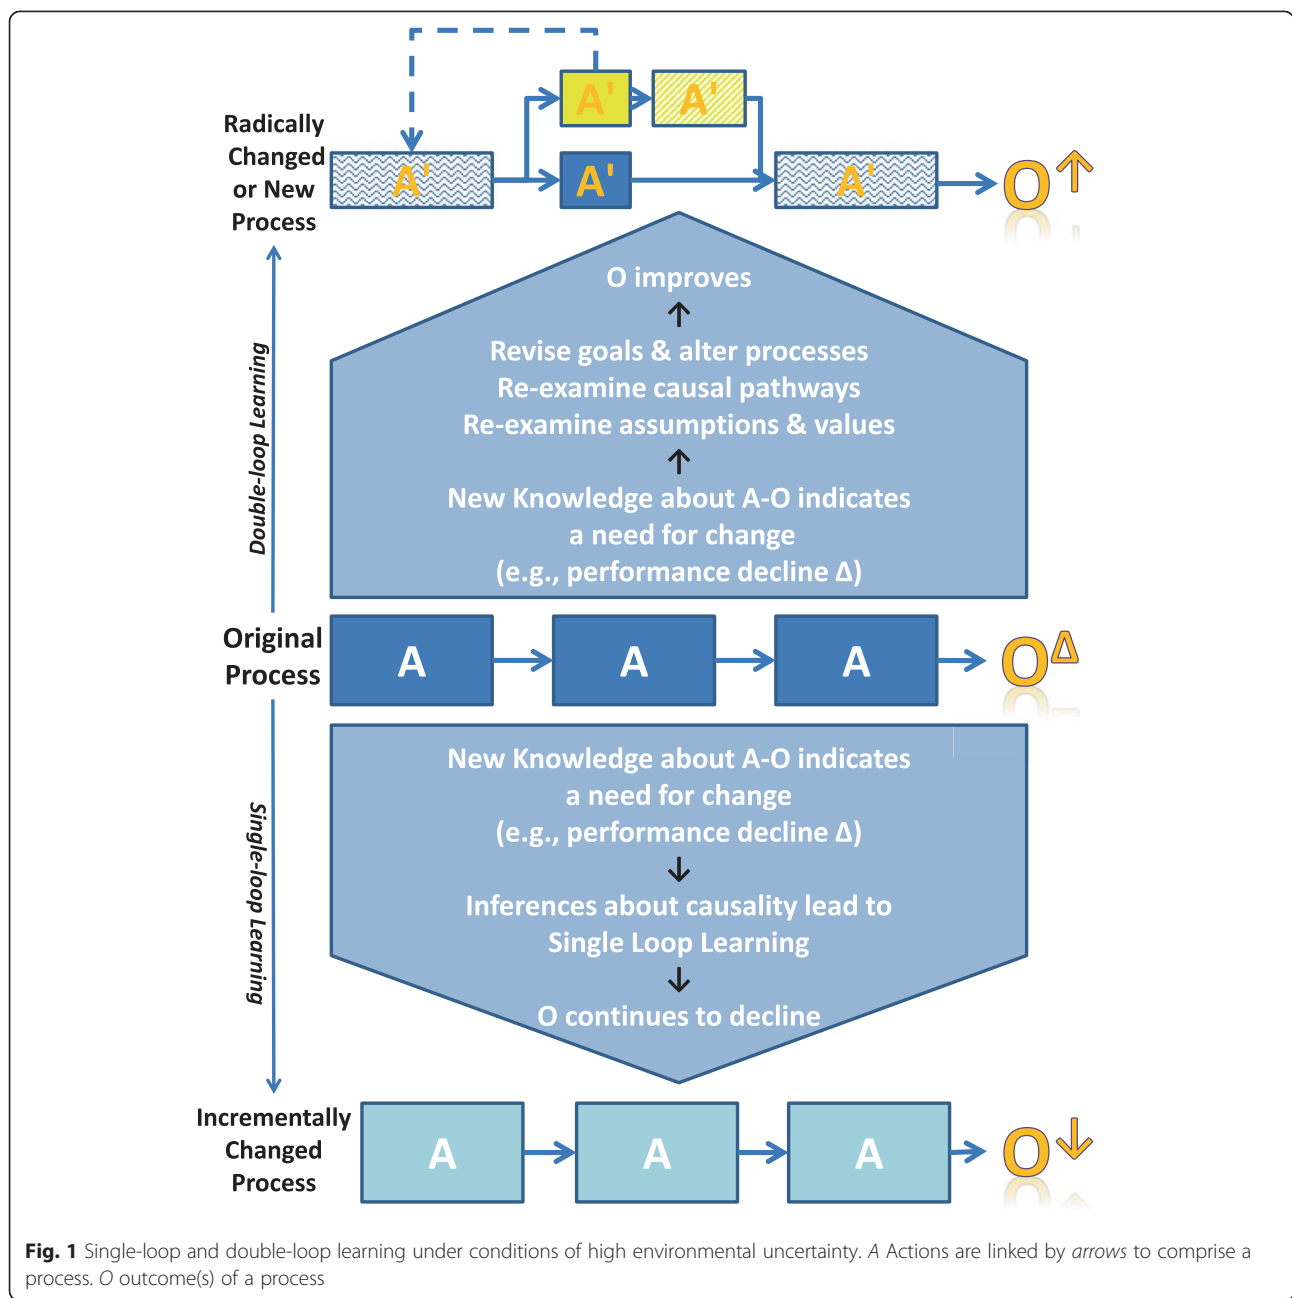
Radically Changed or New Process

A'

A'

A'

A'

A'

O↑

Double-loop Learning

O improves

↑

Revise goals & alter processes
Re-examine causal pathways
Re-examine assumptions & values

↑

New Knowledge about A-O indicates a need for change (e.g., performance decline Δ)

Original Process

A

A

A

$O^{\Delta}$

Single-loop Learning

New Knowledge about A-O indicates a need for change (e.g., performance decline Δ)

↓

Inferences about causality lead to Single Loop Learning

↓

O continues to decline

Incrementally Changed Process

A

A

A

O↓

**Fig. 1** Single-loop and double-loop learning under conditions of high environmental uncertainty. *A* Actions are linked by *arrows* to comprise a process. *O* outcome(s) of a process